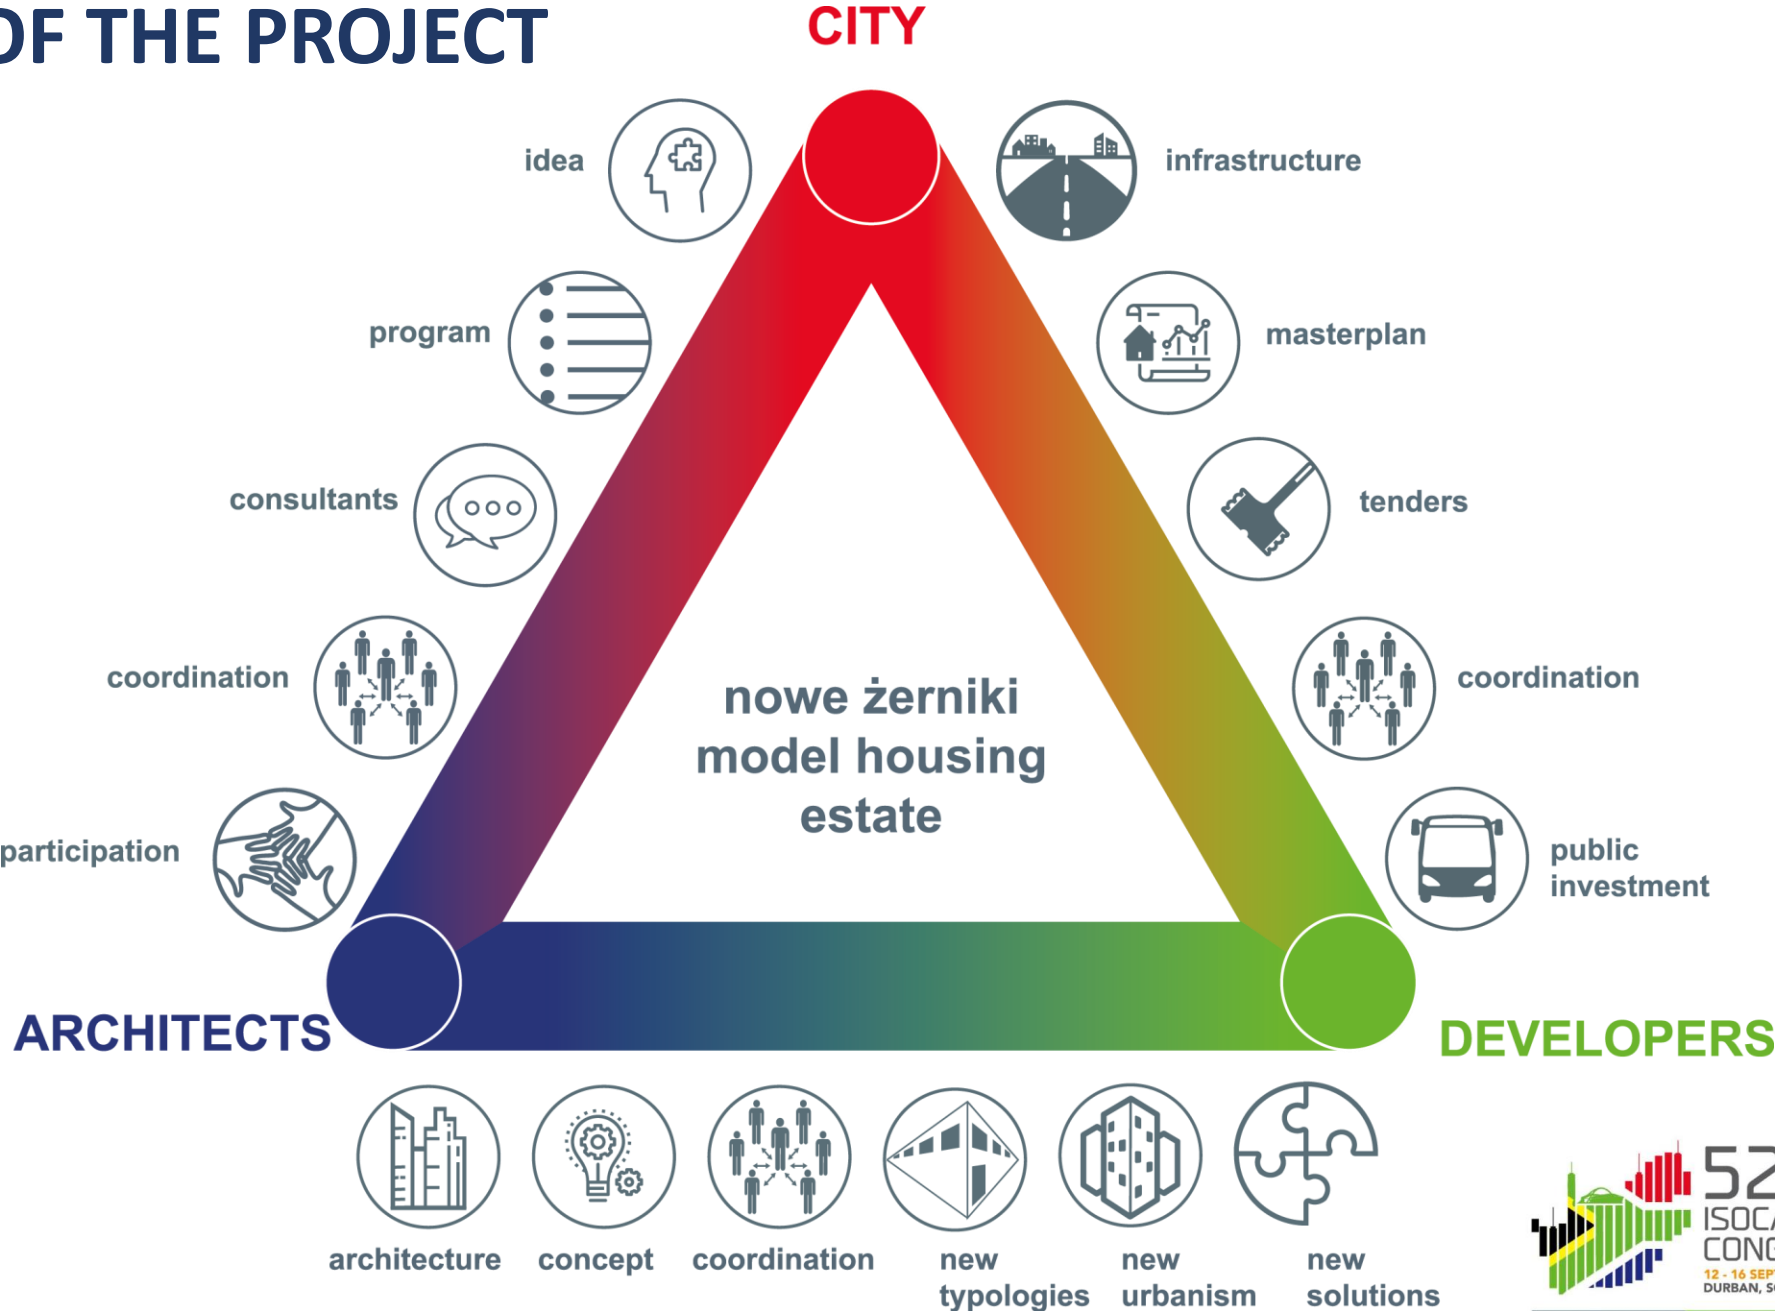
OF THE PROJECT

CITY

idea

infrastructure

program

masterplan

consultants

tenders

coordination

coordination

nowe żerniki model housing estate

participation

public investment

ARCHITECTS

DEVELOPERS

architecture

concept

coordination

new typologies

new urbanism

new solutions

52 ISOCA CONG

12 - 16 SEPT

DURBAN, S